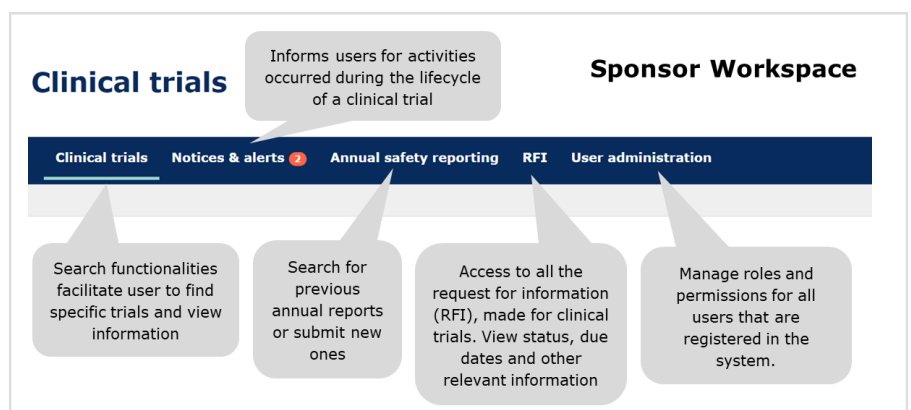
Clinical trials

Informs users for activities occurred during the lifecycle of a clinical trial

Sponsor Workspace

Clinical trials Notices & alerts 2 Annual safety reporting RFI User administration

Search functionalities facilitate user to find specific trials and view information

Search for previous annual reports or submit new ones

Access to all the request for information (RFI), made for clinical trials. View status, due dates and other relevant information

Manage roles and permissions for all users that are registered in the system.